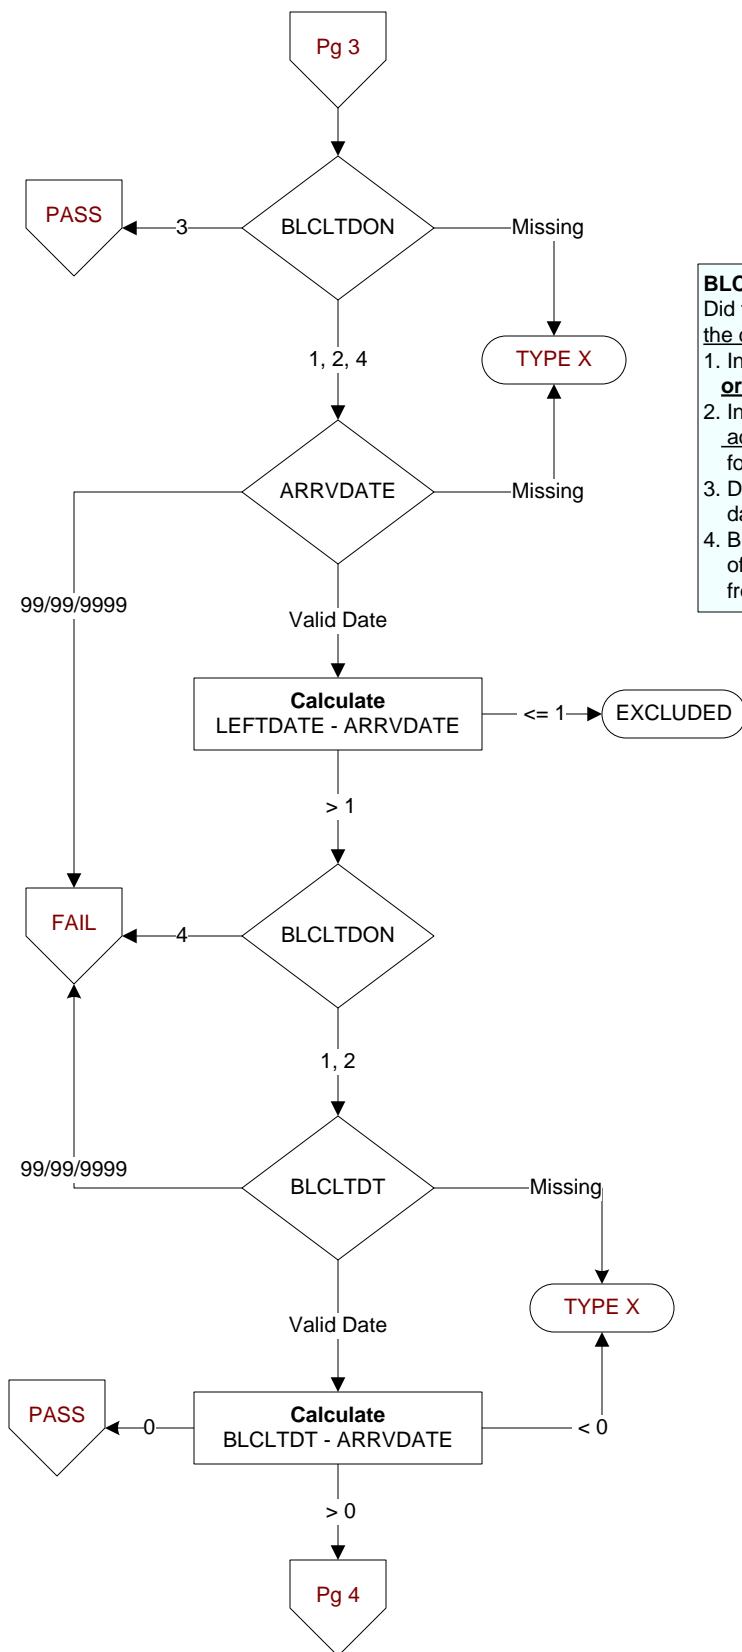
Pg 3

BLCLTDON

3

PASS

Missing

TYPE X

1, 2, 4

ARRVDATE

Missing

99/99/9999

Valid Date

**Calculate**
LEFTDATE - ARRVDATE

<= 1

EXCLUDED

> 1

FAIL

4

BLCLTDON

1, 2

99/99/9999

BLCLTDT

Missing

TYPE X

Valid Date

PASS

0

**Calculate**
BLCLTDT - ARRVDATE

< 0

> 0

Pg 4

BLC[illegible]
Did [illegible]
the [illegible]
1. In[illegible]
or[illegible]
2. In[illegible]
ac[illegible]
fo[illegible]
3. D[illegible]
da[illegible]
4. B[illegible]
of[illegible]
fr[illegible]